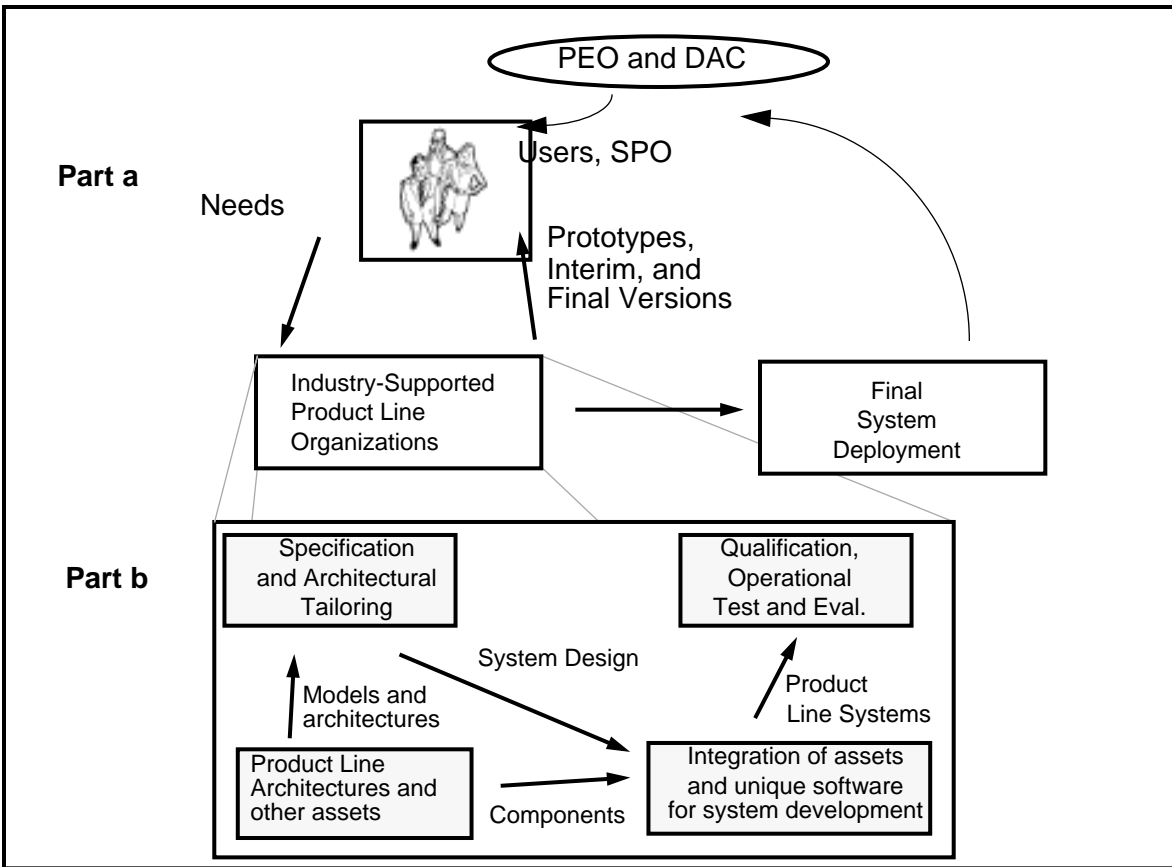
PEO and DAC

Part a

Users, SPO

Needs

Prototypes, Interim, and Final Versions

Industry-Supported Product Line Organizations

Final System Deployment

Part b

Specification and Architectural Tailoring

Qualification, Operational Test and Eval.

System Design

Models and architectures

Product Line Systems

Product Line Architectures and other assets

Components

Integration of assets and unique software for system development